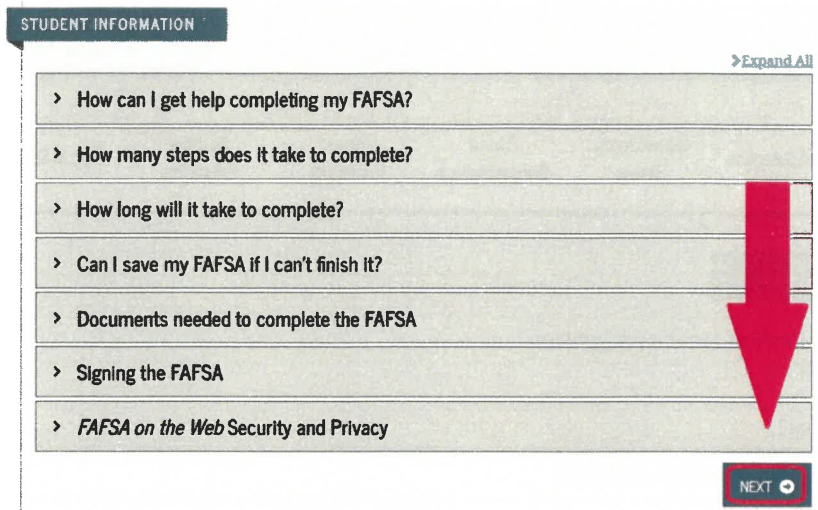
STUDENT INFORMATION

>Expand All

> How can I get help completing my FAFSA?

> How many steps does it take to complete?

> How long will it take to complete?

> Can I save my FAFSA if I can't finish it?

> Documents needed to complete the FAFSA

> Signing the FAFSA

> *FAFSA on the Web* Security and Privacy

NEXT